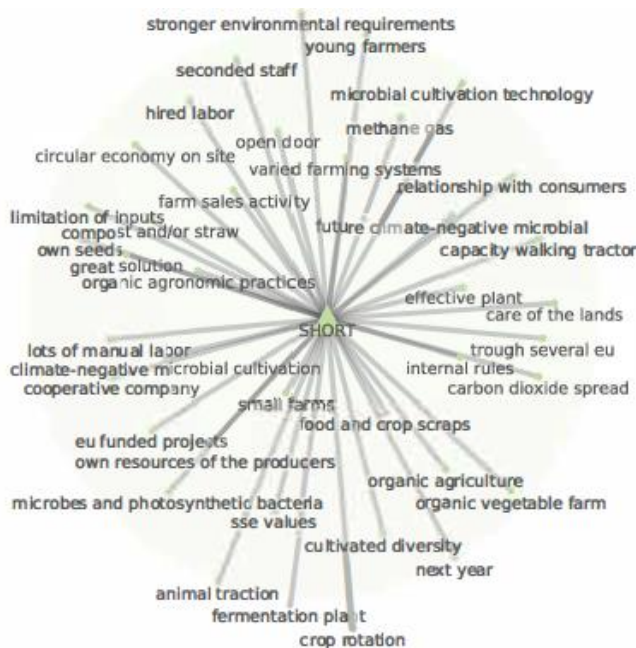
stronger environmental requirements
young farmers
seconded staff
microbial cultivation technology
hired labor
methane gas
open door
circular economy on site
varied farming systems
relationship with consumers
farm sales activity
limitation of inputs
future climate-negative microbial
compost and/or straw
capacity walking tractor
own seeds
great solution
organic agronomic practices
effective plant
care of the lands
SHORT
lots of manual labor
trough several eu
climate-negative microbial cultivation
internal rules
cooperative company
carbon dioxide spread
small farms
food and crop scraps
eu funded projects
own resources of the producers
organic agriculture
organic vegetable farm
microbes and photosynthetic bacteria
sse values
cultivated diversity
next year
animal traction
fermentation plant
crop rotation